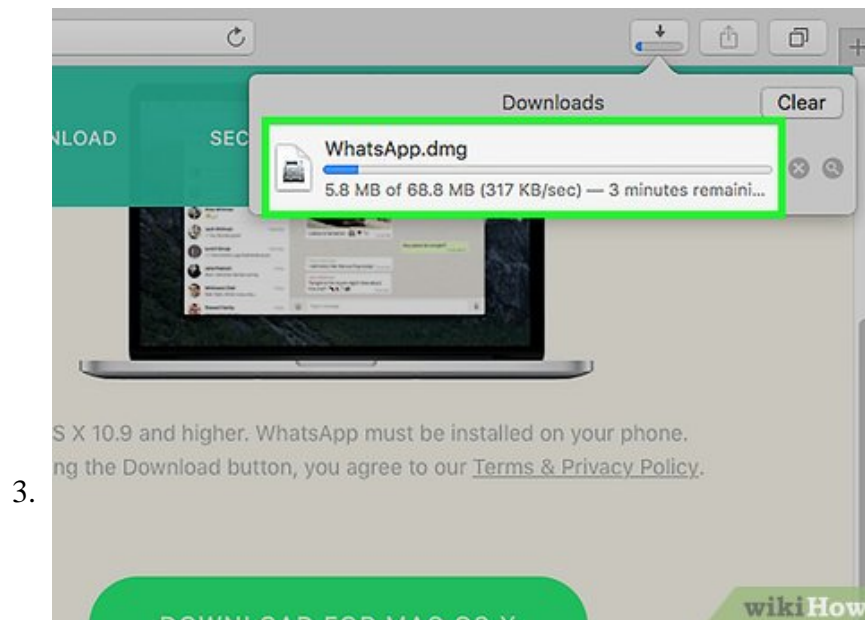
NLOAD

SEC

Downloads

Clear

WhatsApp.dmg

5.8 MB of 68.8 MB (317 KB/sec) — 3 minutes remaini...

S X 10.9 and higher. WhatsApp must be installed on your phone.
ng the Download button, you agree to our Terms & Privacy Policy.

3.

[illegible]

wikiHow